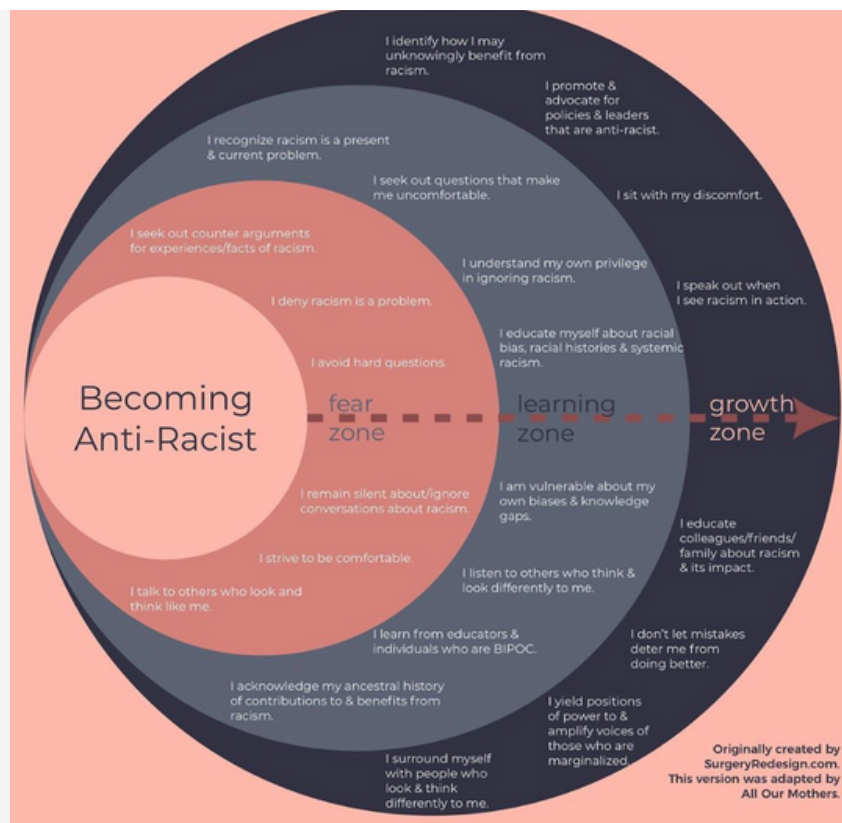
Becoming Anti-Racist

fear zone

I seek out counter arguments for experiences/facts of racism.

I deny racism is a problem.

I avoid hard questions.

I remain silent about/ignore conversations about racism.

I strive to be comfortable.

I talk to others who look and think like me.

learning zone

I recognize racism is a present & current problem.

I seek out questions that make me uncomfortable.

I understand my own privilege in ignoring racism.

I educate myself about racial bias, racial histories & systemic racism.

I am vulnerable about my own biases & knowledge gaps.

I listen to others who think & look differently to me.

I learn from educators & individuals who are BIPOC.

I acknowledge my ancestral history of contributions to & benefits from racism.

growth zone

I identify how I may unknowingly benefit from racism.

I promote & advocate for policies & leaders that are anti-racist.

I sit with my discomfort.

I speak out when I see racism in action.

I educate colleagues/friends/ family about racism & its impact.

I don't let mistakes deter me from doing better.

I yield positions of power to & amplify voices of those who are marginalized.

I surround myself with people who look & think differently to me.

Originally created by SurgeryRedesign.com. This version was adapted by All Our Mothers.